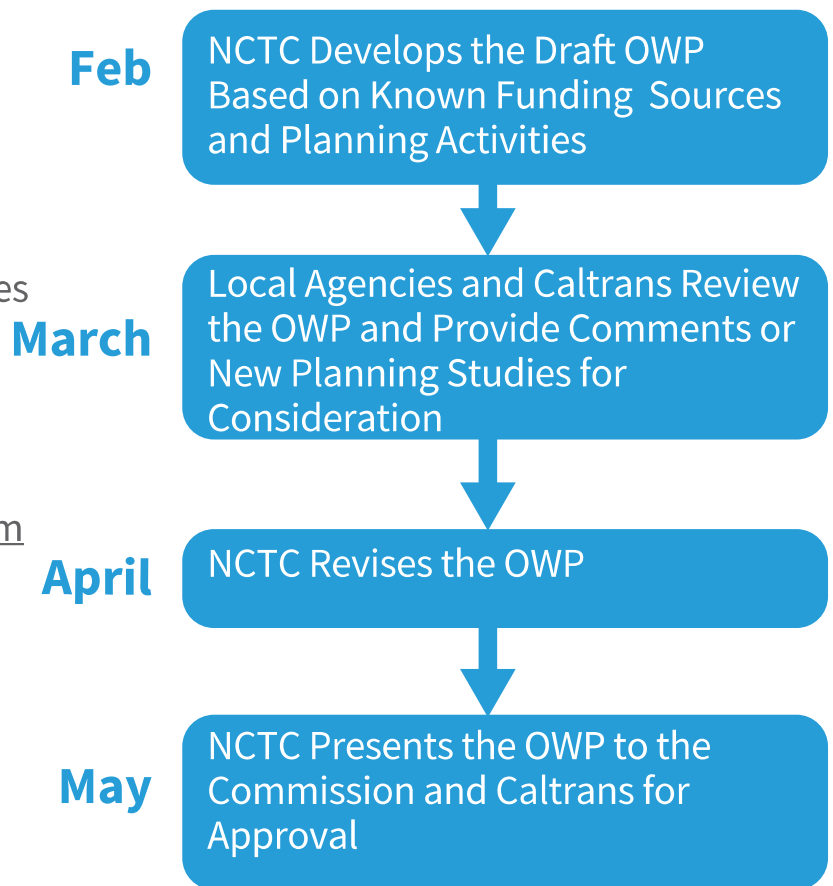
es

m

Feb

NCTC Develops the Draft OWP Based on Known Funding Sources and Planning Activities

March

Local Agencies and Caltrans Review the OWP and Provide Comments or New Planning Studies for Consideration

April

NCTC Revises the OWP

May

NCTC Presents the OWP to the Commission and Caltrans for Approval